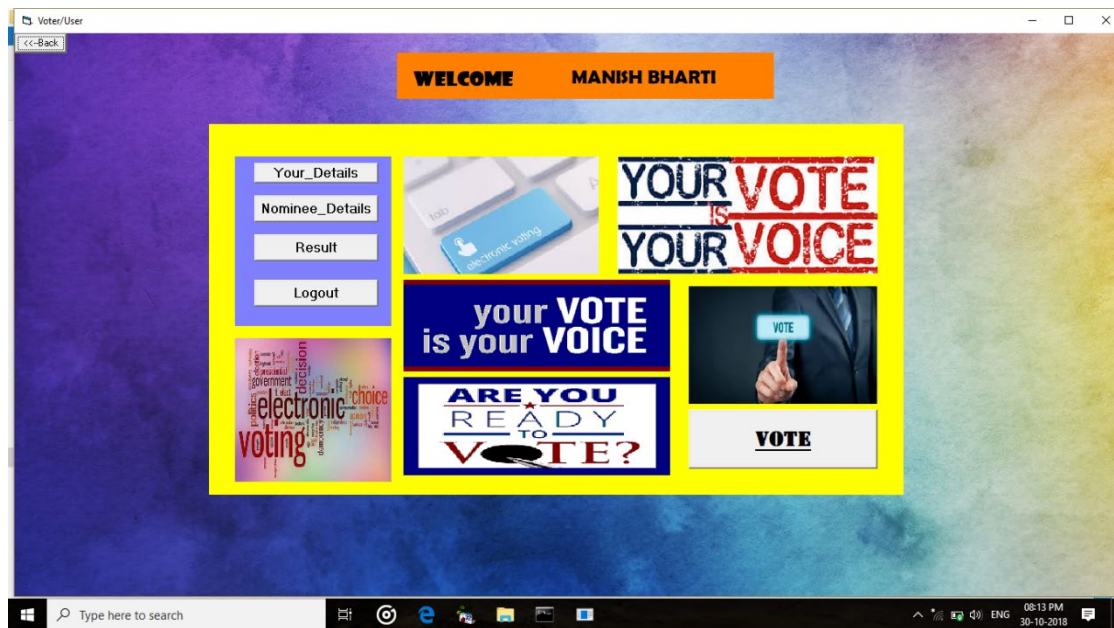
Voter/User

<<-Back

WELCOME MANISH BHARTI

Your_Details

Nominee_Details

Result

Logout

tab

electronic voting

YOUR VOTE IS YOUR VOICE

your VOTE is your VOICE

VOTE

government decision choice electronic voting

ARE YOU READY TO VOTE?

VOTE

Type here to search

ENG 08:13 PM 30-10-2018